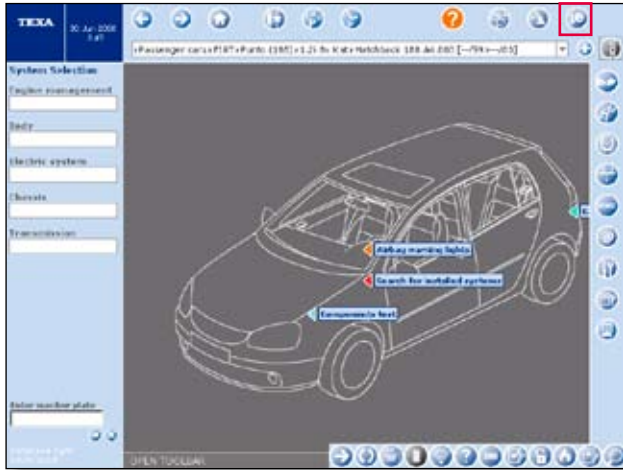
TEXA

30 Jun 2008
3 of 1

>Passenger cars>FIAT>Punto (188) >1.2i 8v Kat>Hatchback 188.A4.000 [--/99>--/03]

System Selection

Engine management

Body

Electric system

Chassis

Transmission

Airbag warning lights

Search for installed systems

Components test

E

Enter number plate

OPEN TOOLBAR